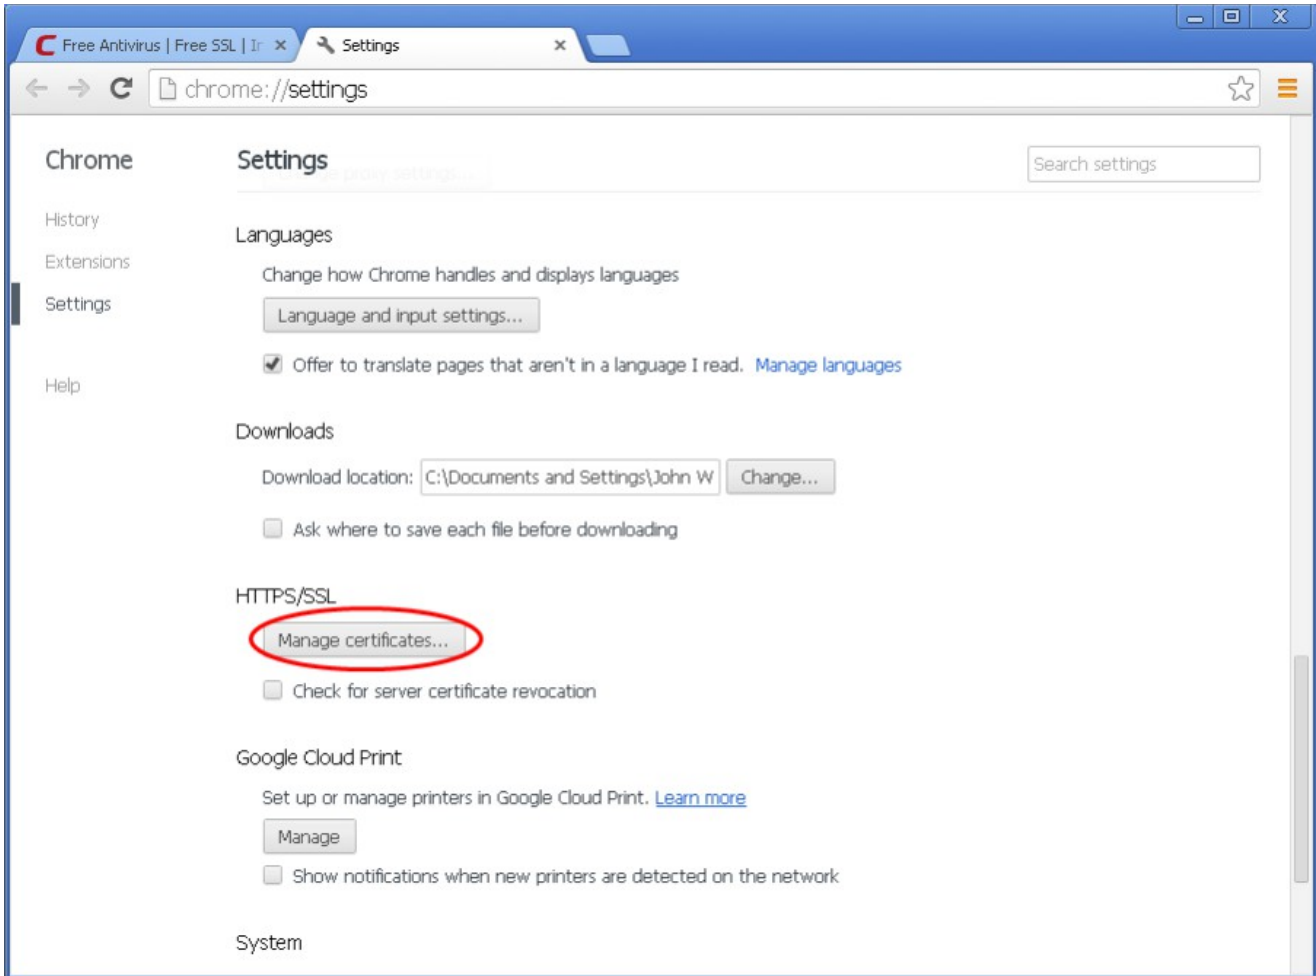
Free Antivirus | Free SSL | Ir
Settings

chrome://settings

Chrome

History
Extensions
Settings

Help

Settings

Search settings

Languages

Change how Chrome handles and displays languages

Language and input settings...

Offer to translate pages that aren't in a language I read. Manage languages

Downloads

Download location: C:\Documents and Settings\John W Change...

Ask where to save each file before downloading

HTTPS/SSL

Manage certificates...

Check for server certificate revocation

Google Cloud Print

Set up or manage printers in Google Cloud Print. Learn more

Manage

Show notifications when new printers are detected on the network

System